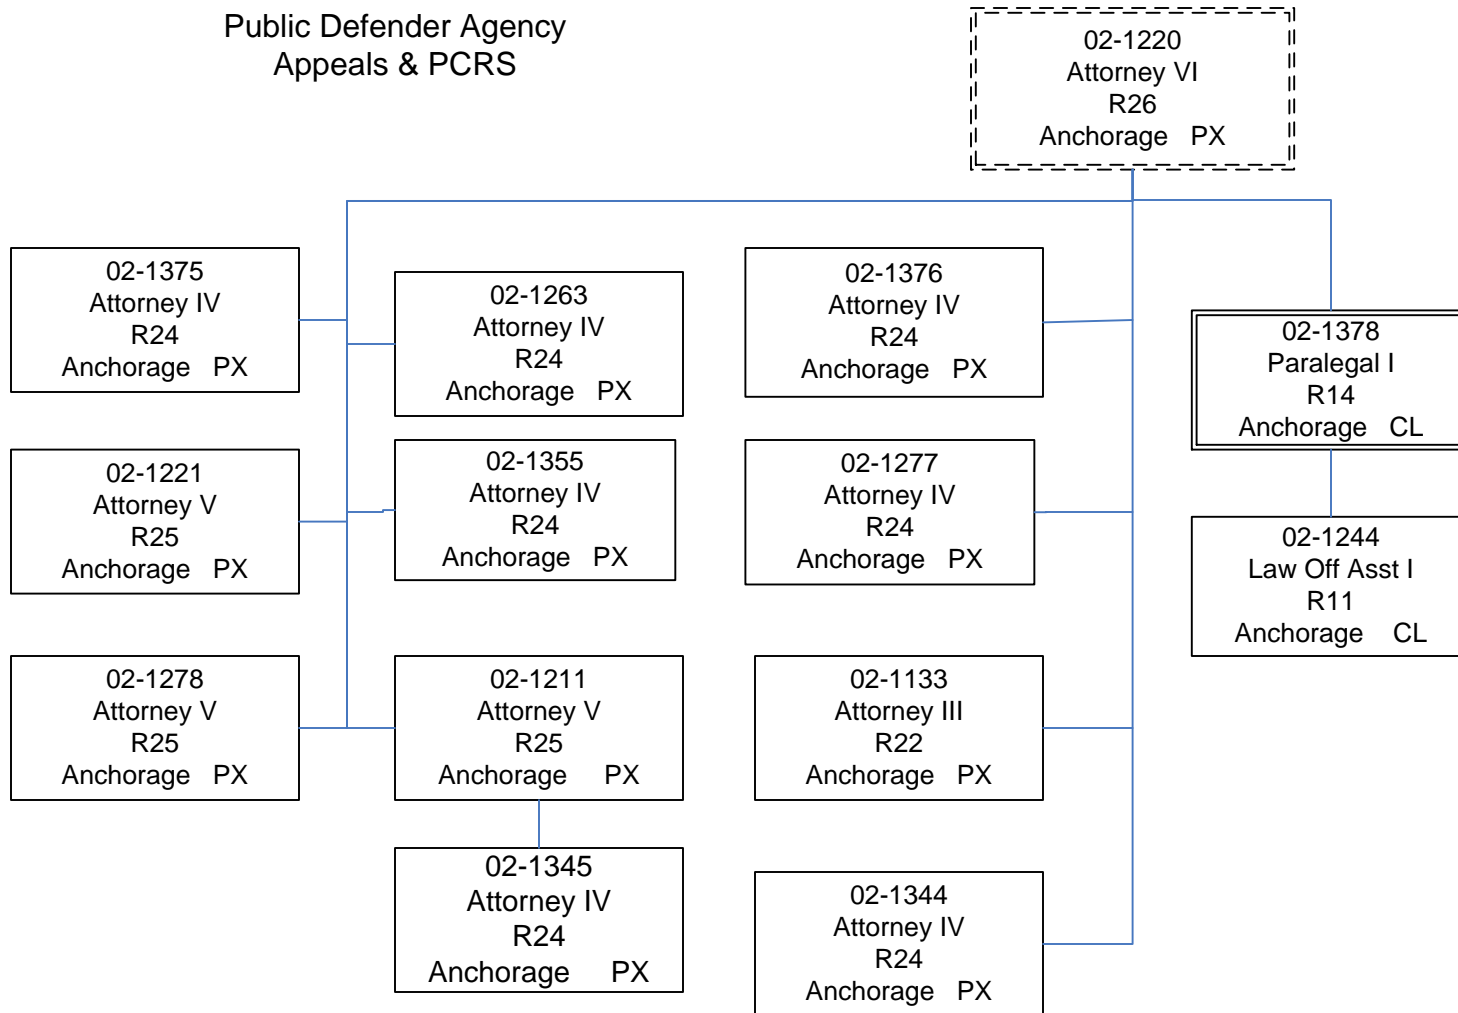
Public Defender Agency
Appeals & PCRS

02-1220
Attorney VI
R26
Anchorage PX

02-1375
Attorney IV
R24
Anchorage PX

02-1263
Attorney IV
R24
Anchorage PX

02-1376
Attorney IV
R24
Anchorage PX

02-1378
Paralegal I
R14
Anchorage CL

02-1221
Attorney V
R25
Anchorage PX

02-1355
Attorney IV
R24
Anchorage PX

02-1277
Attorney IV
R24
Anchorage PX

02-1244
Law Off Asst I
R11
Anchorage CL

02-1278
Attorney V
R25
Anchorage PX

02-1211
Attorney V
R25
Anchorage PX

02-1133
Attorney III
R22
Anchorage PX

02-1345
Attorney IV
R24
Anchorage PX

02-1344
Attorney IV
R24
Anchorage PX